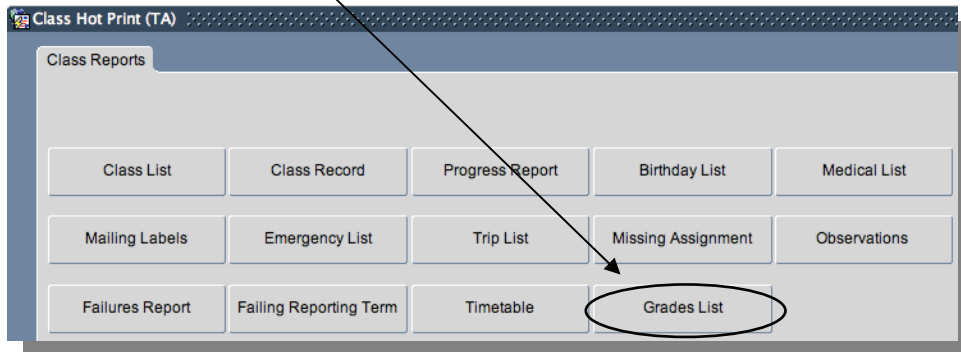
Class Hot Print (TA)

Class Reports

Class List
Class Record
Progress Report
Birthday List
Medical List

Mailing Labels
Emergency List
Trip List
Missing Assignment
Observations

Failures Report
Failing Reporting Term
Timetable
Grades List